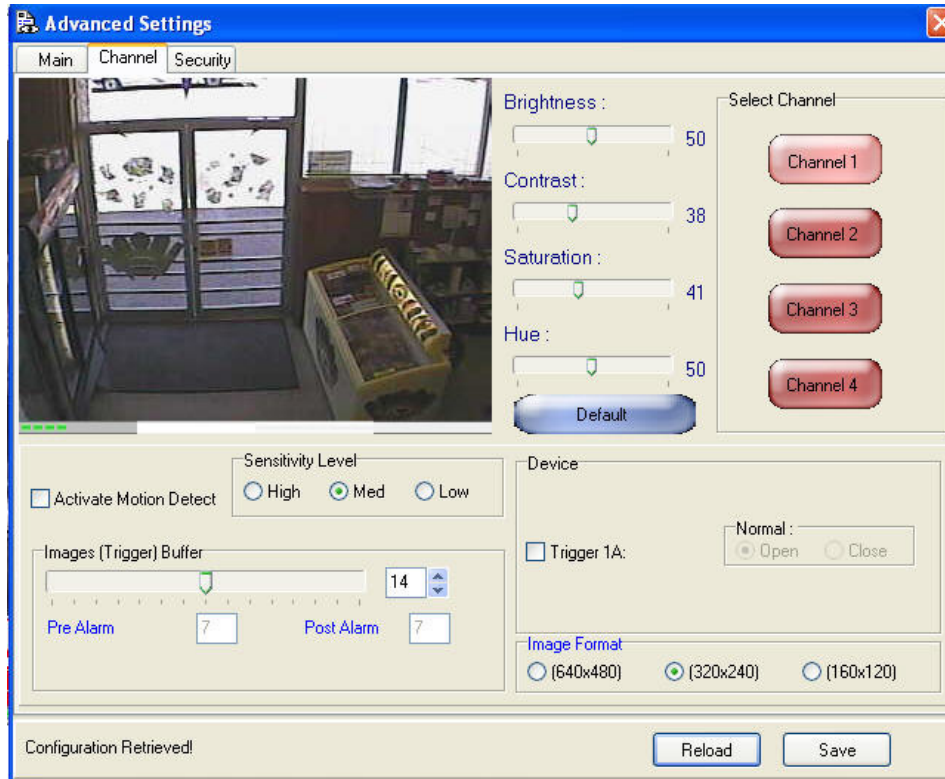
Advanced Settings

Main
Channel
Security

Brightness :
50
Contrast :
38
Saturation :
41
Hue :
50
Default

Select Channel
Channel 1
Channel 2
Channel 3
Channel 4

Activate Motion Detect

Sensitivity Level
High
Med
Low

Images (Trigger) Buffer
14
Pre Alarm
7
Post Alarm
7

Device
Trigger 1A:
Normal :
Open
Close

Image Format
(640x480)
(320x240)
(160x120)

Configuration Retrieved!
Reload
Save